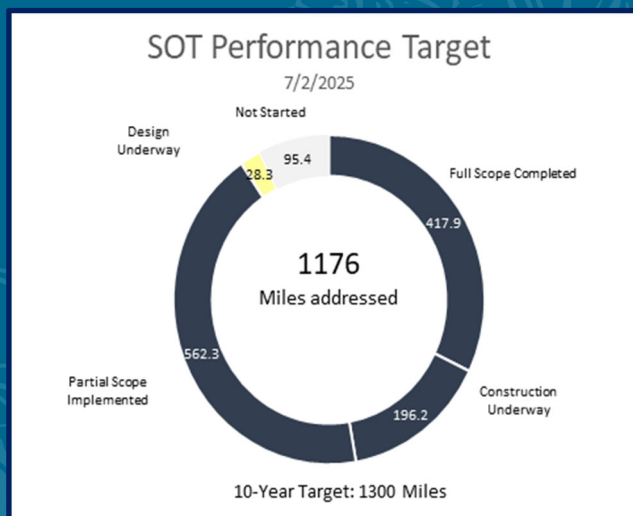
SOT Performance Target

7/2/2025

Not Started

Design Underway

95.4

28.3

Full Scope Completed

417.9

1176

Miles addressed

562.3

Partial Scope Implemented

Construction Underway

196.2

10-Year Target: 1300 Miles